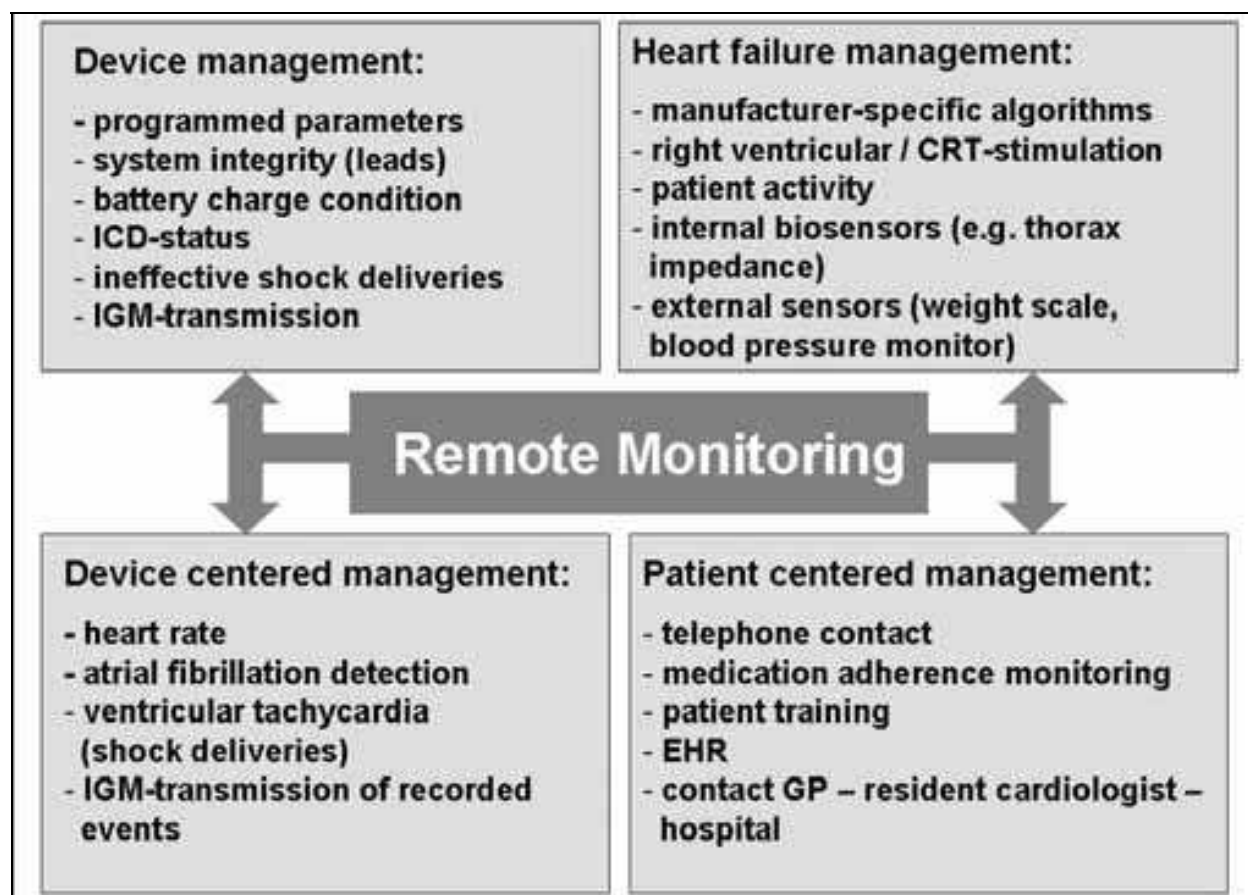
Device management:

- programmed parameters
- system integrity (leads)
- battery charge condition
- ICD-status
- ineffective shock deliveries
- IGM-transmission

Heart failure management:

- manufacturer-specific algorithms
- right ventricular / CRT-stimulation
- patient activity
- internal biosensors (e.g. thorax impedance)
- external sensors (weight scale, blood pressure monitor)

Remote Monitoring

Device centered management:

- heart rate
- atrial fibrillation detection
- ventricular tachycardia (shock deliveries)
- IGM-transmission of recorded events

Patient centered management:

- telephone contact
- medication adherence monitoring
- patient training
- EHR
- contact GP – resident cardiologist – hospital